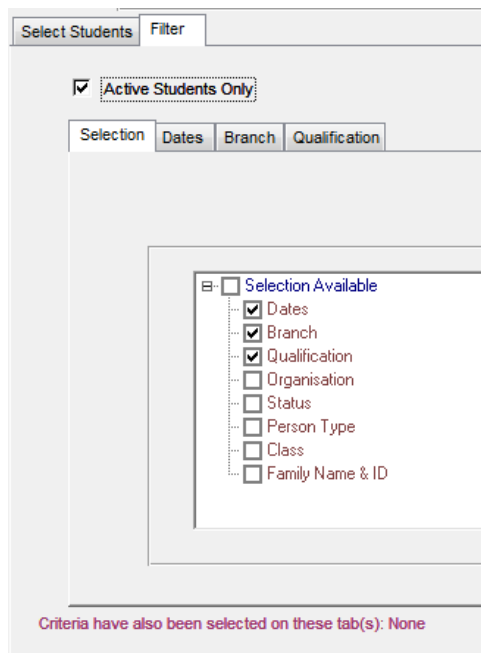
Select Students | Filter

Active Students Only

Selection | Dates | Branch | Qualification

Selection Available
Dates
Branch
Qualification
Organisation
Status
Person Type
Class
Family Name & ID

Criteria have also been selected on these tab(s): None